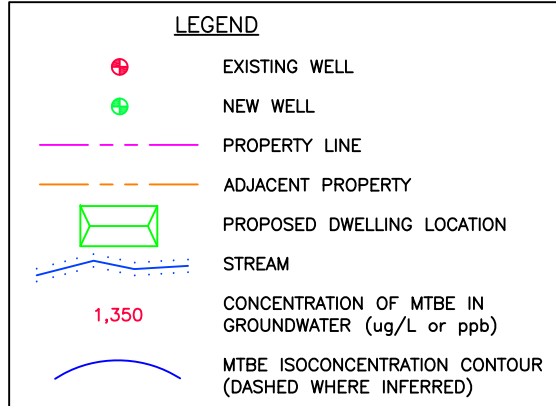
LEGEND

EXISTING WELL

NEW WELL

PROPERTY LINE

ADJACENT PROPERTY

PROPOSED DWELLING LOCATION

STREAM

1,350 CONCENTRATION OF MTBE IN GROUNDWATER (ug/L or ppb)

MTBE ISOCONCENTRATION CONTOUR (DASHED WHERE INFERRED)